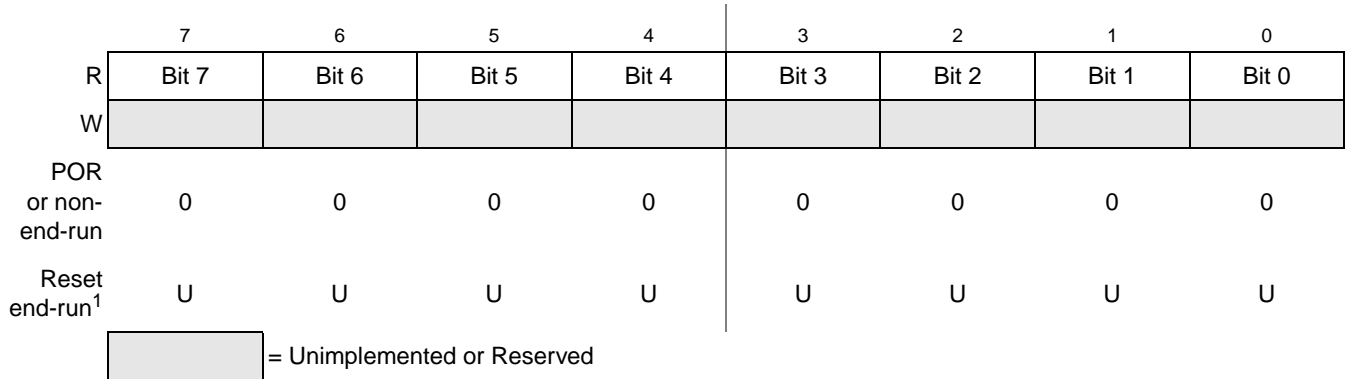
|  | 7 | 6 | 5 | 4 | 3 | 2 | 1 | 0 |
|---|---|---|---|---|---|---|---|---|
| R | Bit 7 | Bit 6 | Bit 5 | Bit 4 | Bit 3 | Bit 2 | Bit 1 | Bit 0 |
| W |  |  |  |  |  |  |  |  |
| POR or non-end-run | 0 | 0 | 0 | 0 | 0 | 0 | 0 | 0 |
| Reset end-run$^1$ | U | U | U | U | U | U | U | U |

= Unimplemented or Reserved